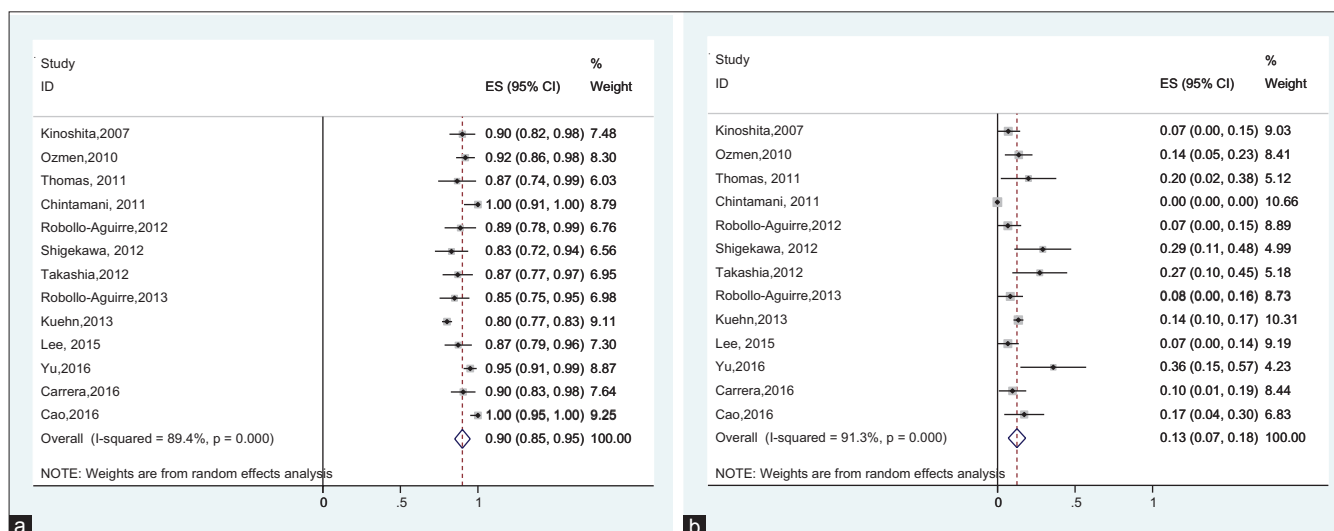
| Study ID | ES (95% CI) | % Weight |
|---|---|---|
| Kinoshita,2007 | 0.90 (0.82, 0.98) | 7.48 |
| Ozmen,2010 | 0.92 (0.86, 0.98) | 8.30 |
| Thomas, 2011 | 0.87 (0.74, 0.99) | 6.03 |
| Chintamani, 2011 | 1.00 (0.91, 1.00) | 8.79 |
| Robollo-Aguirre,2012 | 0.89 (0.78, 0.99) | 6.76 |
| Shigekawa, 2012 | 0.83 (0.72, 0.94) | 6.56 |
| Takashia,2012 | 0.87 (0.77, 0.97) | 6.95 |
| Robollo-Aguirre,2013 | 0.85 (0.75, 0.95) | 6.98 |
| Kuehn,2013 | 0.80 (0.77, 0.83) | 9.11 |
| Lee, 2015 | 0.87 (0.79, 0.96) | 7.30 |
| Yu,2016 | 0.95 (0.91, 0.99) | 8.87 |
| Carrera,2016 | 0.90 (0.83, 0.98) | 7.64 |
| Cao,2016 | 1.00 (0.95, 1.00) | 9.25 |
| Overall (I-squared = 89.4%, p = 0.000) | 0.90 (0.85, 0.95) | 100.00 |

NOTE: Weights are from random effects analysis

0 .5 1

a

| Study ID | ES (95% CI) | % Weight |
|---|---|---|
| Kinoshita,2007 | 0.07 (0.00, 0.15) | 9.03 |
| Ozmen,2010 | 0.14 (0.05, 0.23) | 8.41 |
| Thomas, 2011 | 0.20 (0.02, 0.38) | 5.12 |
| Chintamani, 2011 | 0.00 (0.00, 0.00) | 10.66 |
| Robollo-Aguirre,2012 | 0.07 (0.00, 0.15) | 8.89 |
| Shigekawa, 2012 | 0.29 (0.11, 0.48) | 4.99 |
| Takashia,2012 | 0.27 (0.10, 0.45) | 5.18 |
| Robollo-Aguirre,2013 | 0.08 (0.00, 0.16) | 8.73 |
| Kuehn,2013 | 0.14 (0.10, 0.17) | 10.31 |
| Lee, 2015 | 0.07 (0.00, 0.14) | 9.19 |
| Yu,2016 | 0.36 (0.15, 0.57) | 4.23 |
| Carrera,2016 | 0.10 (0.01, 0.19) | 8.44 |
| Cao,2016 | 0.17 (0.04, 0.30) | 6.83 |
| Overall (I-squared = 91.3%, p = 0.000) | 0.13 (0.07, 0.18) | 100.00 |

NOTE: Weights are from random effects analysis

0 .5 1

b